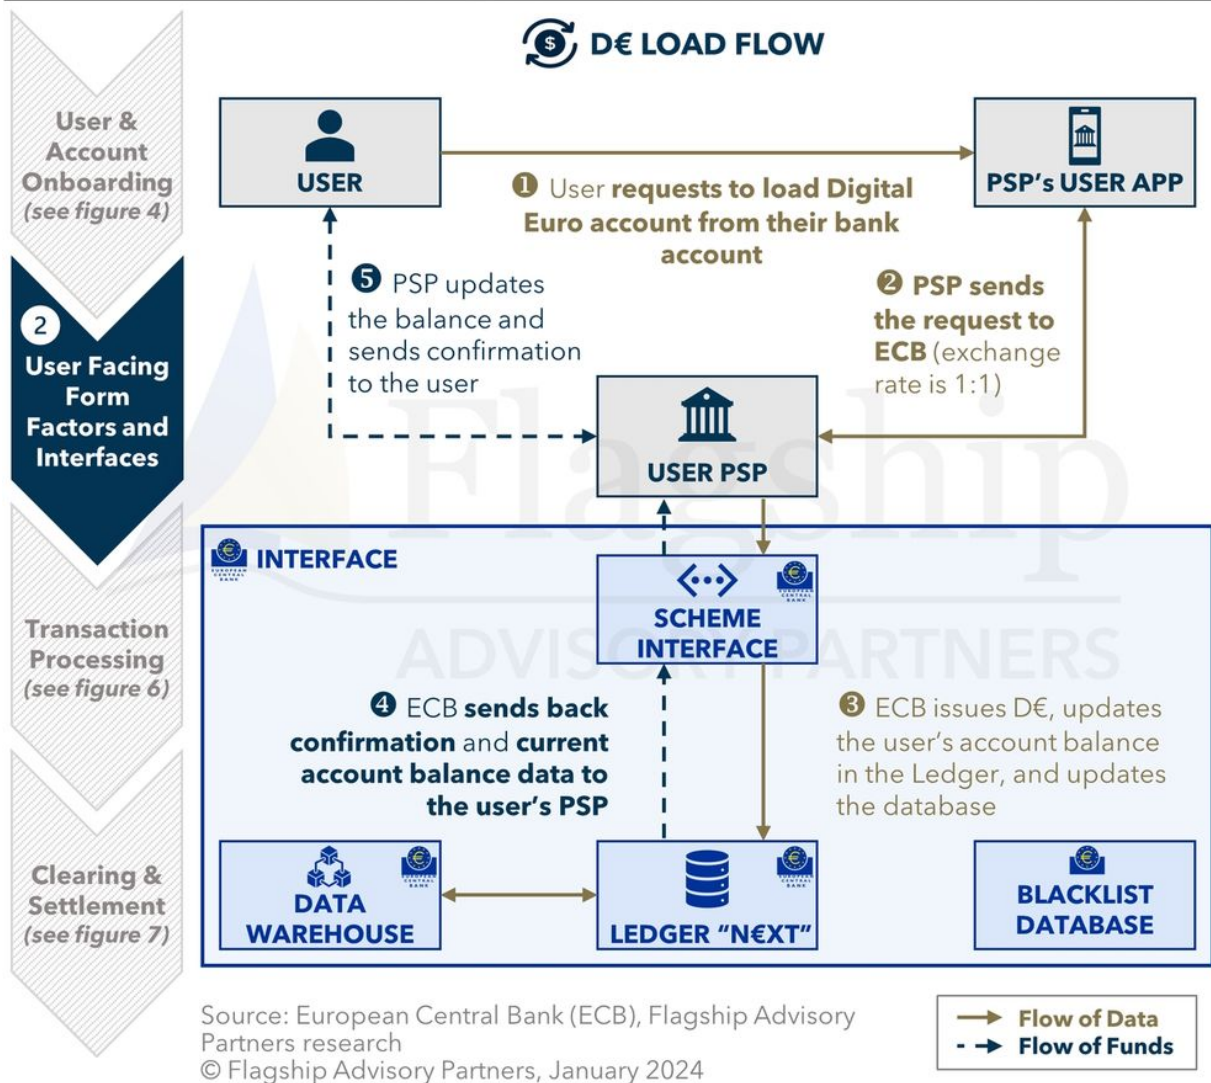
D€ LOAD FLOW

User & Account Onboarding (see figure 4)

2 User Facing Form Factors and Interfaces

Transaction Processing (see figure 6)

Clearing & Settlement (see figure 7)

USER

PSP's USER APP

❶ User requests to load Digital Euro account from their bank account

❺ PSP updates the balance and sends confirmation to the user

❷ PSP sends the request to ECB (exchange rate is 1:1)

USER PSP

INTERFACE

SCHEME INTERFACE

❹ ECB sends back confirmation and current account balance data to the user's PSP

❸ ECB issues D€, updates the user's account balance in the Ledger, and updates the database

DATA WAREHOUSE

LEDGER "N€XT"

BLACKLIST DATABASE

Flagship ADVISORY PARTNERS

Source: European Central Bank (ECB), Flagship Advisory Partners research
© Flagship Advisory Partners, January 2024

Flow of Data
Flow of Funds